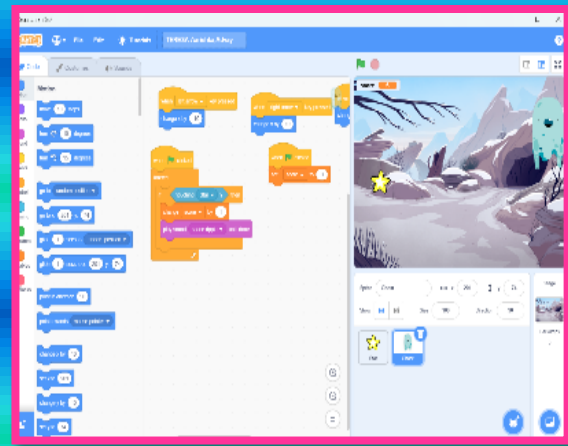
File Edit Tutorials

Code Costumes Sounds

Motion

move 10 steps

turn 15 degrees

turn 15 degrees

go to random position

go to x: y:

glide 1 secs to random position

glide 1 secs to x: y:

point in direction 90

point towards mouse-pointer

change x by 10

set x to

change y by 10

set y to

Sprite

Show

Size

Direction

Stage